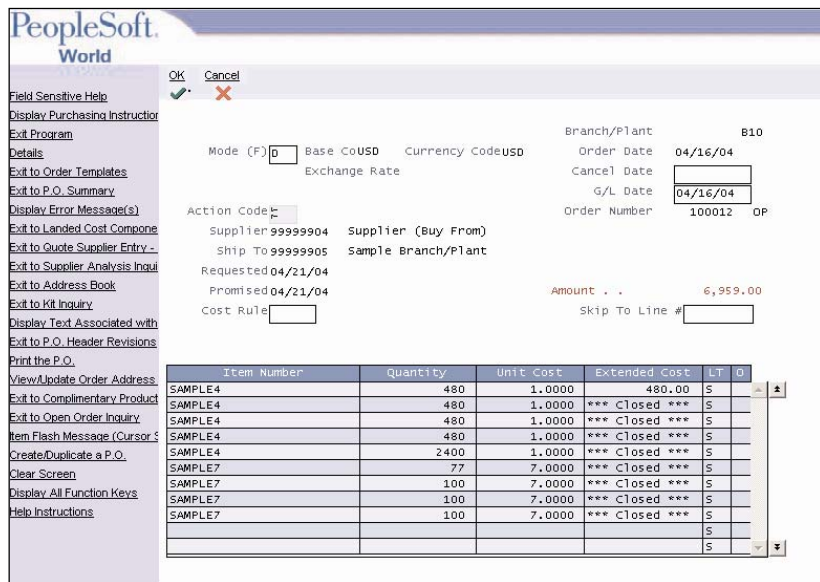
PeopleSoft.
World

OK Cancel

Field Sensitive Help
Display Purchasing Instructio
Exit Program
Details
Exit to Order Templates
Exit to P.O. Summary
Display Error Message(s)
Exit to Landed Cost Compone
Exit to Quote Supplier Entry -
Exit to Supplier Analysis Inqui
Exit to Address Book
Exit to Kit Inquiry
Display Text Associated with
Exit to P.O. Header Revisions
Print the P.O.
View/Update Order Address
Exit to Complimentary Product
Exit to Open Order Inquiry
Item Flash Message (Cursor S
Create/Duplicate a P.O.
Clear Screen
Display All Function Keys
Help Instructions

Mode (F) D Base Co USD Currency Code USD
Exchange Rate

Branch/Plant B10
Order Date 04/16/04
Cancel Date
G/L Date 04/16/04
Order Number 100012 OP

Action Code C
Supplier 99999904 Supplier (Buy From)
Ship To 99999905 Sample Branch/Plant
Requested 04/21/04
Promised 04/21/04
Cost Rule

Amount . . 6,959.00
Skip To Line #

| Item Number | Quantity | Unit Cost | Extended Cost | LT | O |
|---|---|---|---|---|---|
| SAMPLE4 | 480 | 1.0000 | 480.00 | S | |
| SAMPLE4 | 480 | 1.0000 | *** Closed *** | S | |
| SAMPLE4 | 480 | 1.0000 | *** Closed *** | S | |
| SAMPLE4 | 480 | 1.0000 | *** Closed *** | S | |
| SAMPLE4 | 2400 | 1.0000 | *** Closed *** | S | |
| SAMPLE7 | 77 | 7.0000 | *** Closed *** | S | |
| SAMPLE7 | 100 | 7.0000 | *** Closed *** | S | |
| SAMPLE7 | 100 | 7.0000 | *** Closed *** | S | |
| SAMPLE7 | 100 | 7.0000 | *** Closed *** | S | |
| | | | | S | |
| | | | | S | |